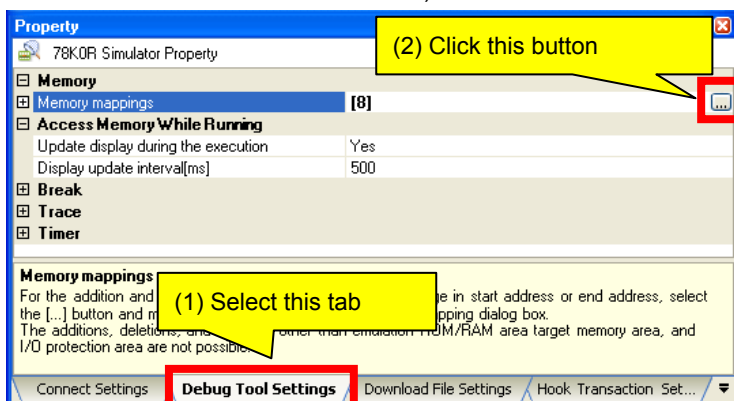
Property

78K0R Simulator Property

(2) Click this button

⊟ Memory

⊞ Memory mappings | [8]

⊟ Access Memory While Running

Update display during the execution | Yes

Display update interval[ms] | 500

⊞ Break

⊞ Trace

⊞ Timer

Memory mappings

For the addition and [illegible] ge in start address or end address, select the [...] button and m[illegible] pping dialog box.

The additions, deletions, and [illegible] other than emulation ROM/RAM area target memory area, and I/O protection area are not possible.

(1) Select this tab

Connect Settings | Debug Tool Settings | Download File Settings | Hook Transaction Set...